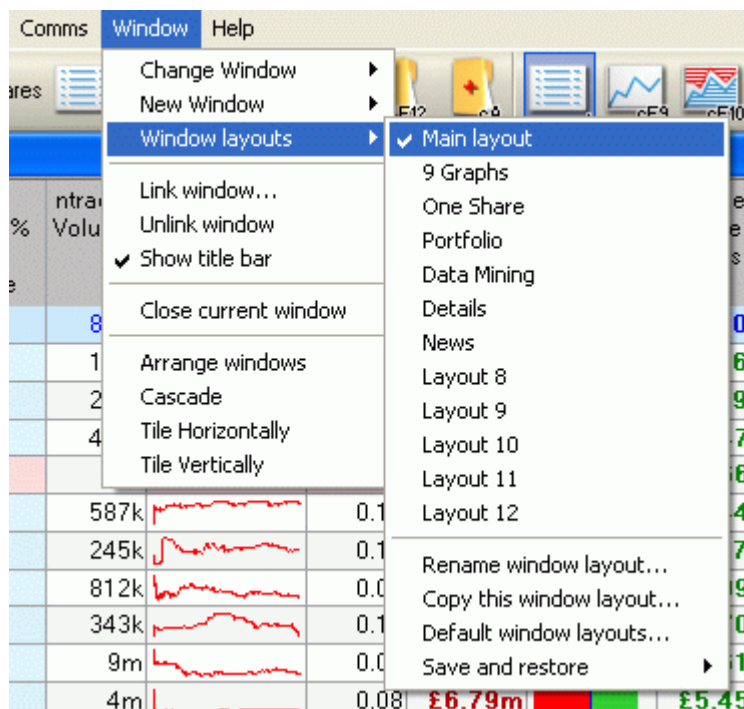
Comms Window Help

ares

F12 cS cF9 cF10

Change Window
New Window
Window layouts
Link window...
Unlink window
✔ Show title bar
Close current window
Arrange windows
Cascade
Tile Horizontally
Tile Vertically

✔ Main layout
9 Graphs
One Share
Portfolio
Data Mining
Details
News
Layout 8
Layout 9
Layout 10
Layout 11
Layout 12
Rename window layout...
Copy this window layout...
Default window layouts...
Save and restore

%
e
ntra
Volu

8
1
2
4
587k
245k
812k
343k
9m
4m

0.1
0.1
0.0
0.1
0.0
0.08 £6.79m

£5.45